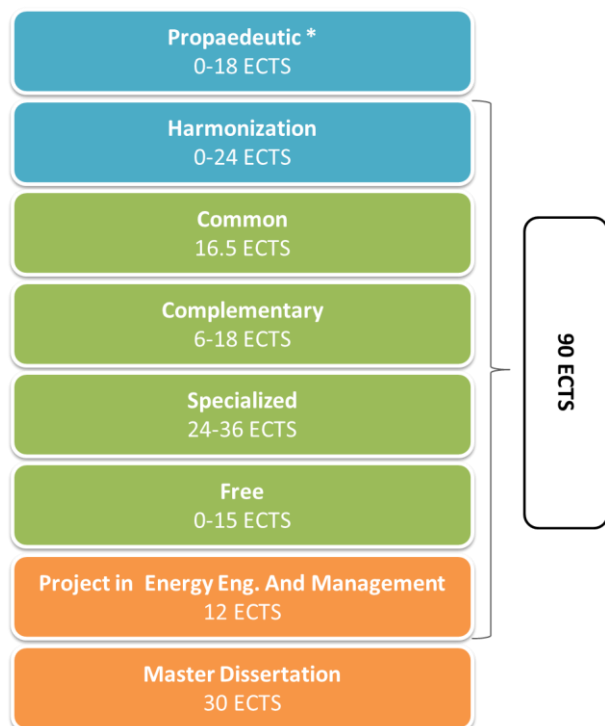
Propaedeutic *
0-18 ECTS

Harmonization
0-24 ECTS

Common
16.5 ECTS

Complementary
6-18 ECTS

Specialized
24-36 ECTS

Free
0-15 ECTS

Project in Energy Eng. And Management
12 ECTS

Master Dissertation
30 ECTS

90 ECTS